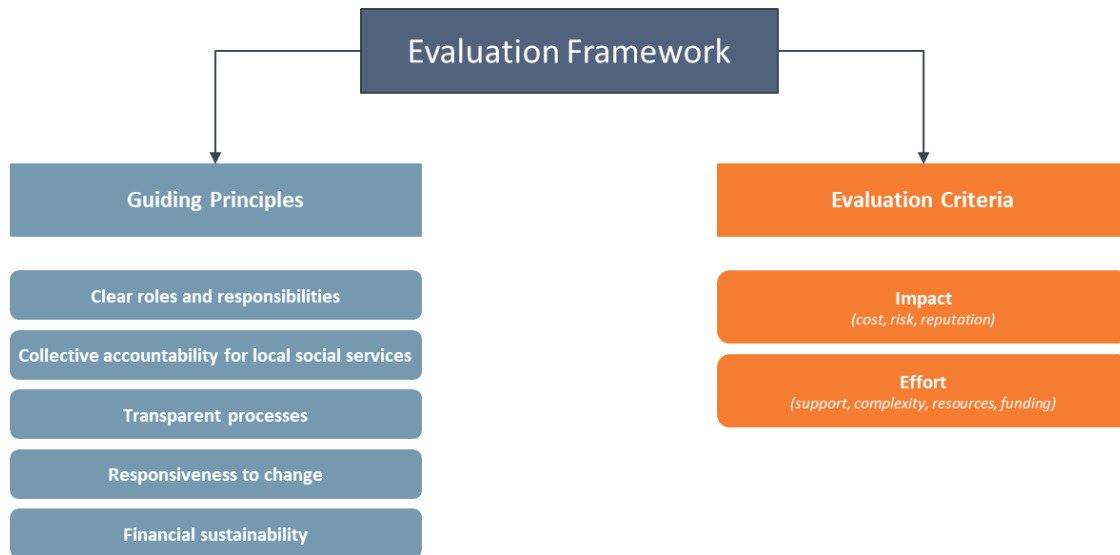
Evaluation Framework

Guiding Principles

Clear roles and responsibilities

Collective accountability for local social services

Transparent processes

Responsiveness to change

Financial sustainability

Evaluation Criteria

Impact
(cost, risk, reputation)

Effort
(support, complexity, resources, funding)